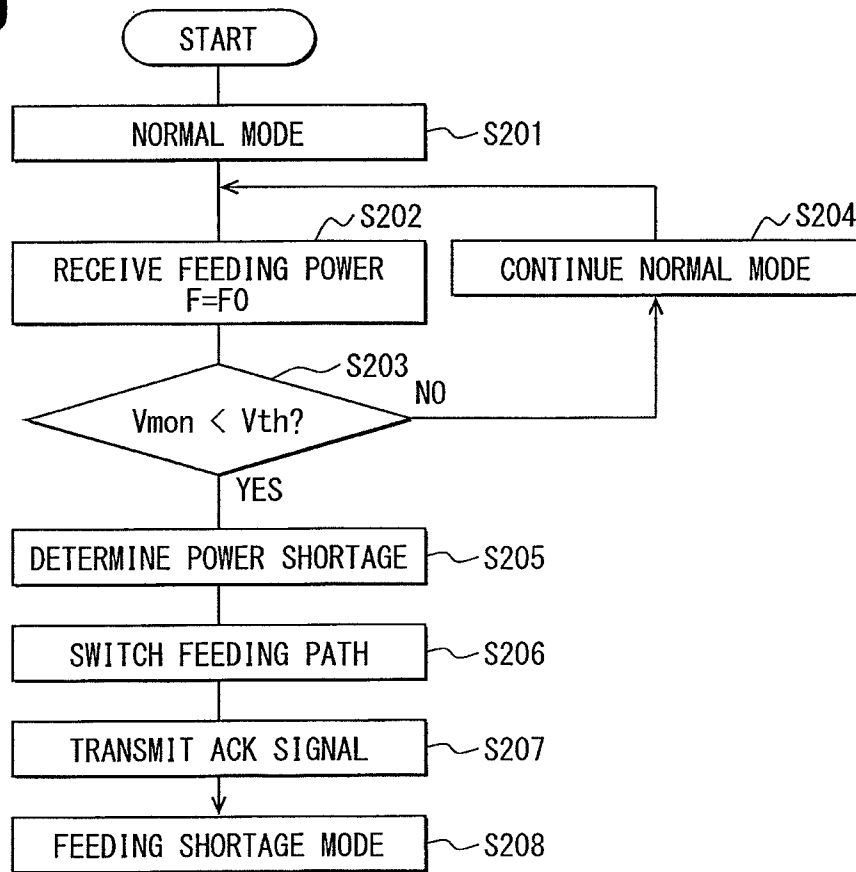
START

NORMAL MODE

S201

S202

RECEIVE FEEDING POWER F=F0

S204

CONTINUE NORMAL MODE

S203

NO

Vmon < Vth?

YES

DETERMINE POWER SHORTAGE

S205

SWITCH FEEDING PATH

S206

TRANSMIT ACK SIGNAL

S207

FEEDING SHORTAGE MODE

S208